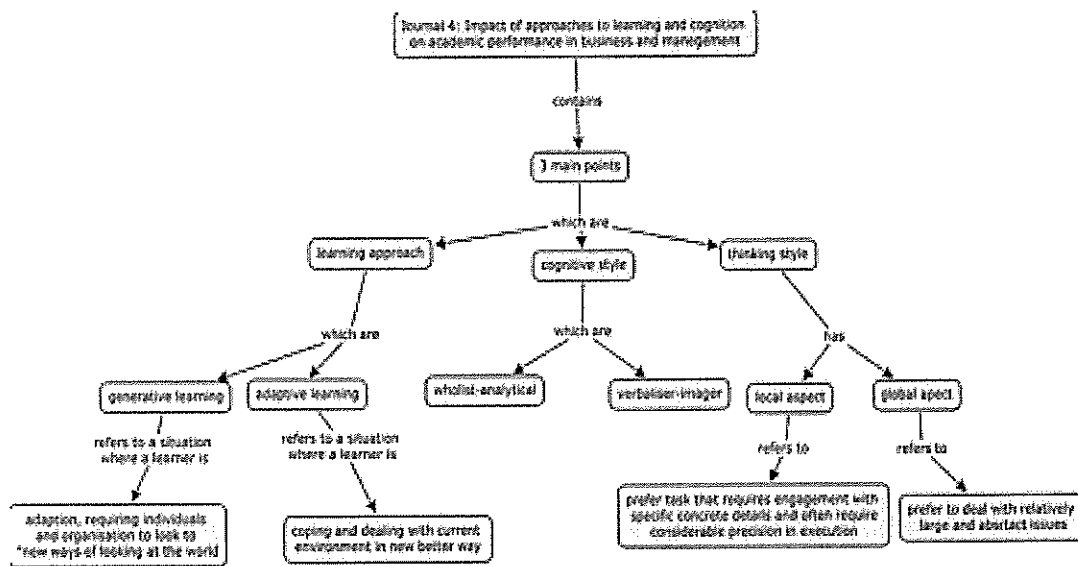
Journal 4: Impact of approaches to learning and cognition on academic performance in business and management

contains

3 main points

which are

learning approach

cognitive style

thinking style

which are

generative learning

adaptive learning

refers to a situation where a learner is

adaption, requiring individuals and organisation to look to "new ways of looking at the world

refers to a situation where a learner is

coping and dealing with current environment in new better way

which are

wholist-analytical

verbaliser-imager

has

local aspect

refers to

prefer task that requires engagement with specific concrete details and often require considerable precision in execution

global apect

refers to

prefer to deal with relatively large and abstract issues